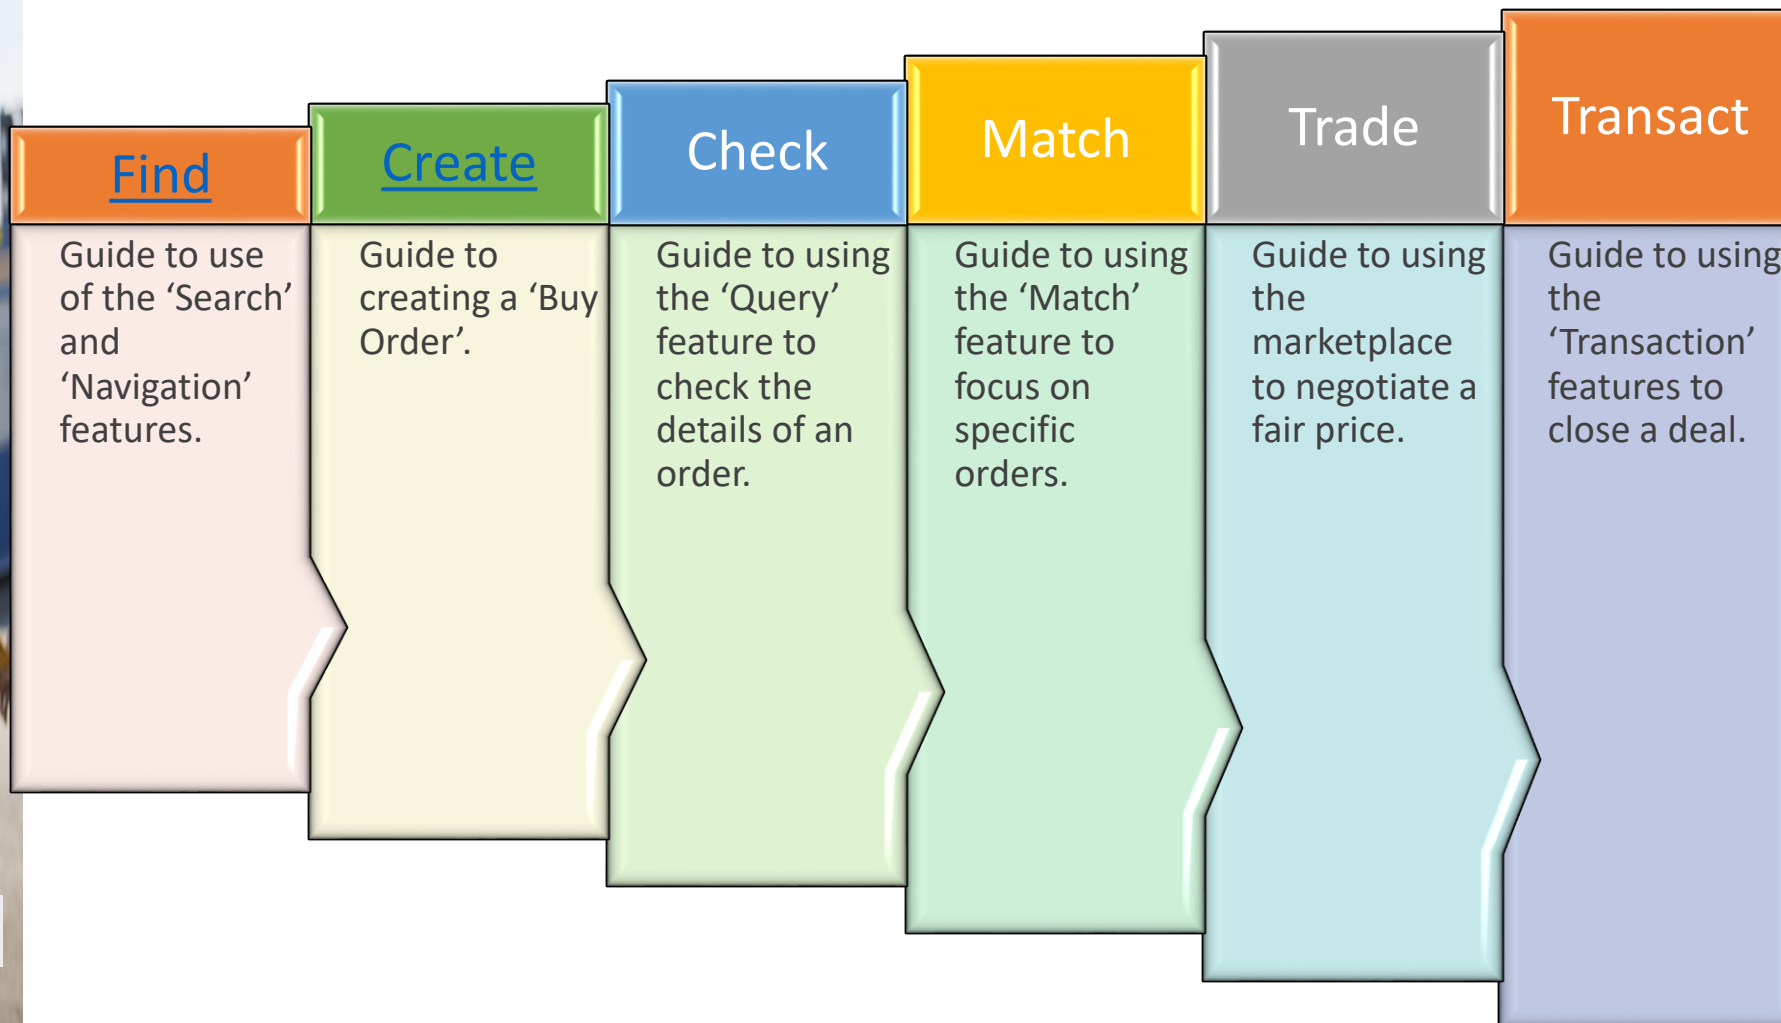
Find

Guide to use of the ‘Search’ and ‘Navigation’ features.

Create

Guide to creating a ‘Buy Order’.

Check

Guide to using the ‘Query’ feature to check the details of an order.

Match

Guide to using the ‘Match’ feature to focus on specific orders.

Trade

Guide to using the marketplace to negotiate a fair price.

Transact

Guide to using the ‘Transaction’ features to close a deal.